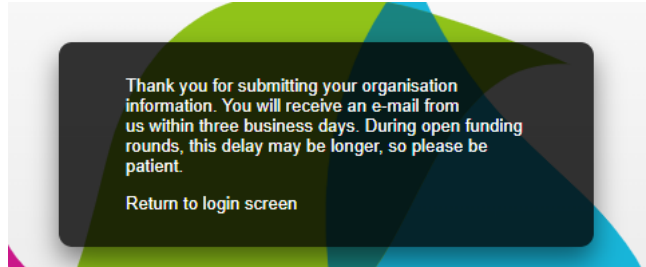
Thank you for submitting your organisation information. You will receive an e-mail from us within three business days. During open funding rounds, this delay may be longer, so please be patient.

Return to login screen